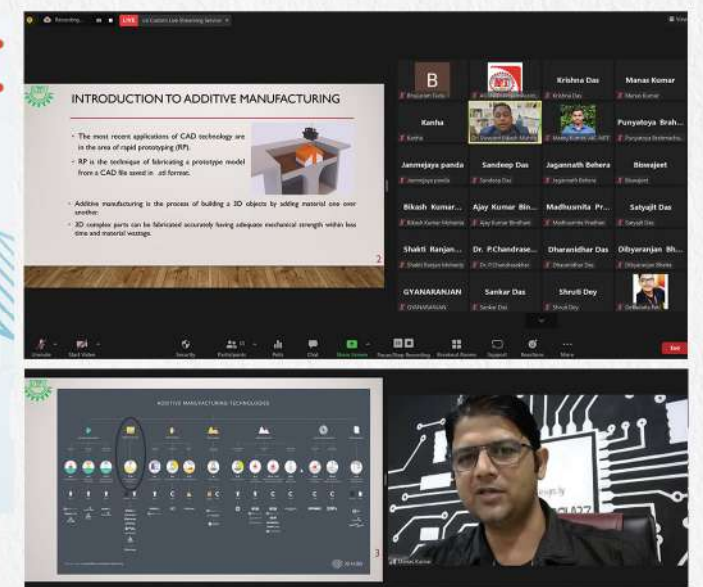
Recording... LIVE on Custom Live Streaming Service

INTRODUCTION TO ADDITIVE MANUFACTURING

• The most recent applications of CAD technology are in the area of rapid prototyping (RP).

• RP is the technique of fabricating a prototype model from a CAD file saved in .stl format.

• Additive manufacturing is the process of building a 3D objects by adding material one over another.

• 3D complex parts can be fabricated accurately having adequate mechanical strength within less time and material wastage.

2

B
Bhagyashri Sethi

Krishna Das
Krishna Das

Manas Kumar
Manas Kumar

Kanha
Kanha

Dr. Dhaneshwar Bikash Mohanty

Manoj Kumar AIC-NITR

Punyatoya Brah...
Punyatoya Brahmacha...

Janmejaya panda
Janmejaya panda

Sandeep Das
Sandeep Das

Jagannath Behera
Jagannath Behera

Biswajeet
Biswajeet

Bikash Kumar...
Bikash Kumar Mohanta

Ajay Kumar Bin...
Ajay Kumar Bindhani

Madhusmita Pr...
Madhusmita Pradhan

Satyajit Das
Satyajit Das

Shakti Ranjan...
Shakti Ranjan Mohanty

Dr. P.Chandrase...
Dr. P.Chandrasekhar

Dharanidhar Das
Dharanidhar Das

Dibyaranjan Bh...
Dibyaranjan Bhoka

GYANARANJAN
GYANARANJAN

Sankar Das
Sankar Das

Shruti Dey
Shruti Dey

DeBasata Rei

Unmute Start Video Security Participants Polls Chat Share Screen Pause/Stop Recording Breakout Rooms Support Reactions More End

ADDITIVE MANUFACTURING TECHNOLOGIES

3

Manas Kumar